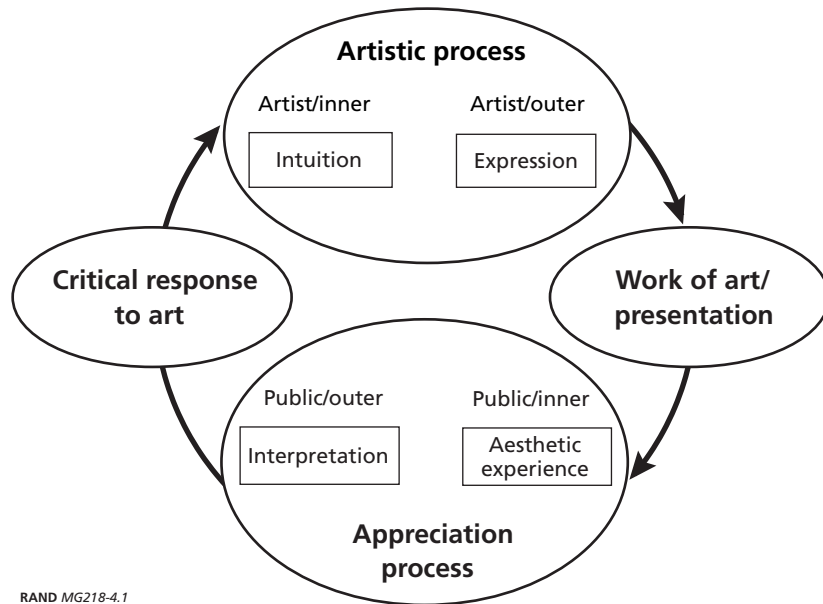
Artistic process

Artist/inner

Intuition

Artist/outer

Expression

Work of art/ presentation

Critical response to art

Public/outer

Interpretation

Public/inner

Aesthetic experience

Appreciation process

RAND MG218-4.1